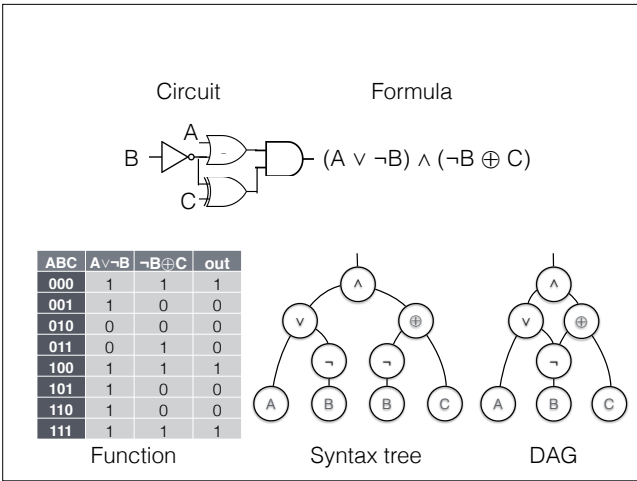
Circuit

Formula

A

B

C

$(A \vee \neg B) \wedge (\neg B \oplus C)$

| ABC | $A \vee \neg B$ | $\neg B \oplus C$ | out |
|---|---|---|---|
| 000 | 1 | 1 | 1 |
| 001 | 1 | 0 | 0 |
| 010 | 0 | 0 | 0 |
| 011 | 0 | 1 | 0 |
| 100 | 1 | 1 | 1 |
| 101 | 1 | 0 | 0 |
| 110 | 1 | 0 | 0 |
| 111 | 1 | 1 | 1 |

Function

$\wedge$

$\vee$

$\oplus$

$\neg$

$\neg$

A

B

B

C

Syntax tree

$\wedge$

$\vee$

$\oplus$

$\neg$

A

B

C

DAG